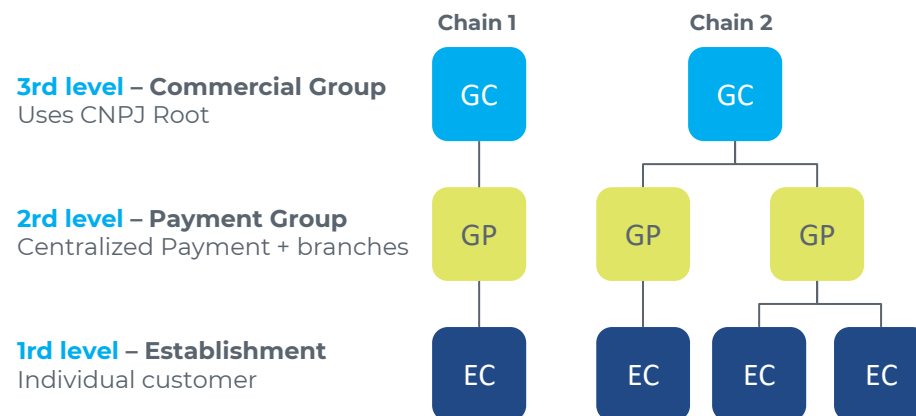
Chain 1

Chain 2

3rd level – Commercial Group
Uses CNPJ Root

GC

GC

2rd level – Payment Group
Centralized Payment + branches

GP

GP

GP

1rd level – Establishment
Individual customer

EC

EC

EC

EC